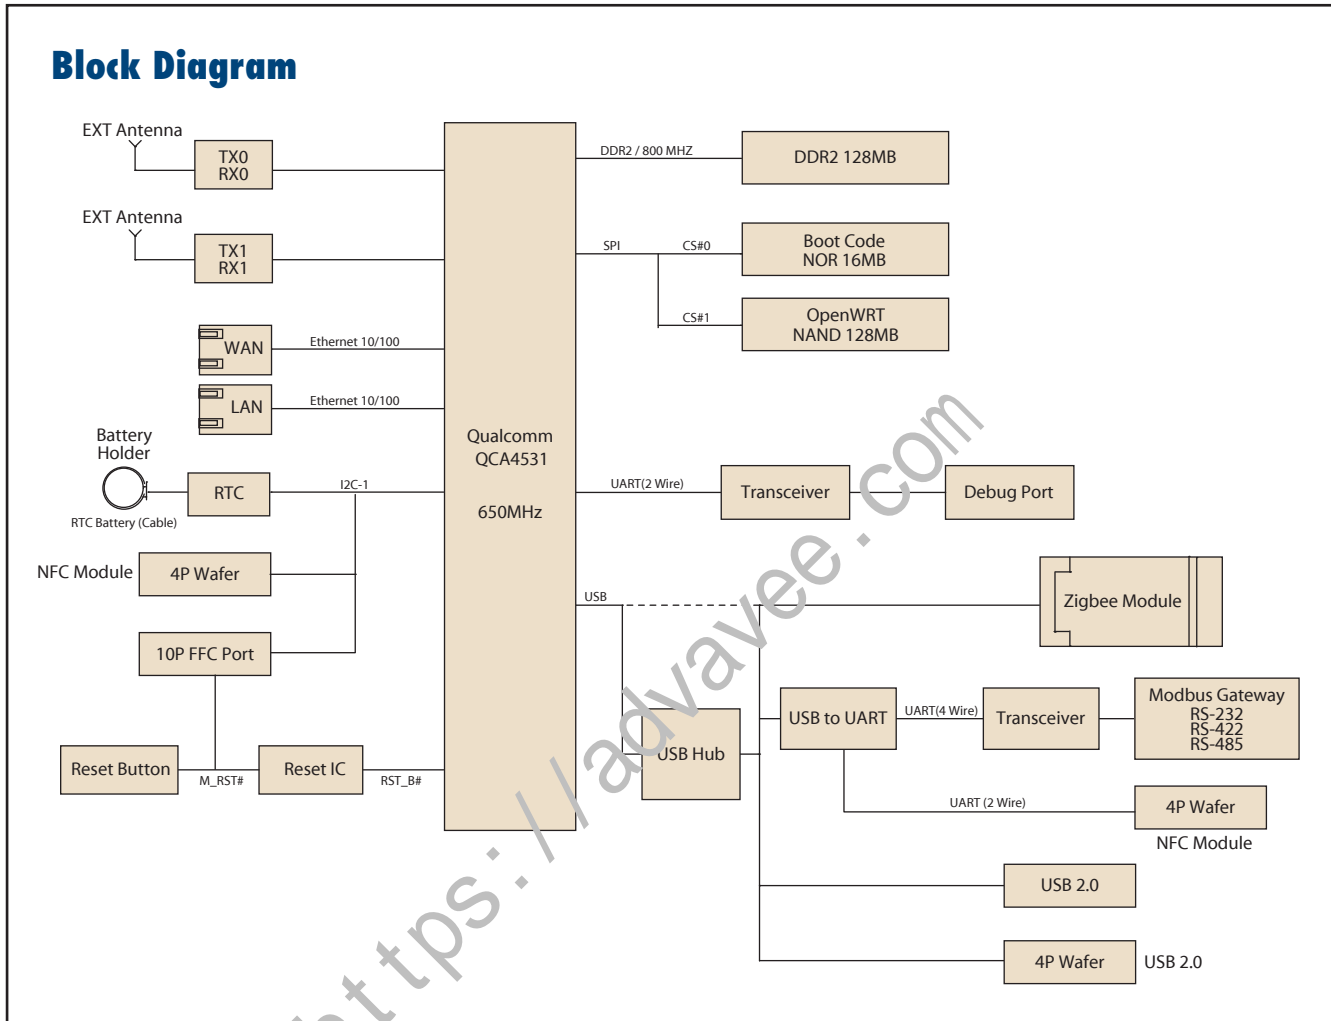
Block Diagram

EXT Antenna

TX0
RX0

EXT Antenna

TX1
RX1

WAN

Ethernet 10/100

LAN

Ethernet 10/100

Battery Holder

RTC Battery (Cable)

RTC

I2C-1

NFC Module

4P Wafer

10P FFC Port

Reset Button

M_RST#

Reset IC

RST_B#

Qualcomm
QCA4531

650MHz

DDR2 / 800 MHZ

DDR2 128MB

SPI

CS#0

Boot Code
NOR 16MB

CS#1

OpenWRT
NAND 128MB

UART(2 Wire)

Transceiver

Debug Port

USB

Zigbee Module

USB Hub

USB to UART

UART(4 Wire)

Transceiver

Modbus Gateway
RS-232
RS-422
RS-485

UART (2 Wire)

4P Wafer

NFC Module

USB 2.0

4P Wafer

USB 2.0

https://advavee.com